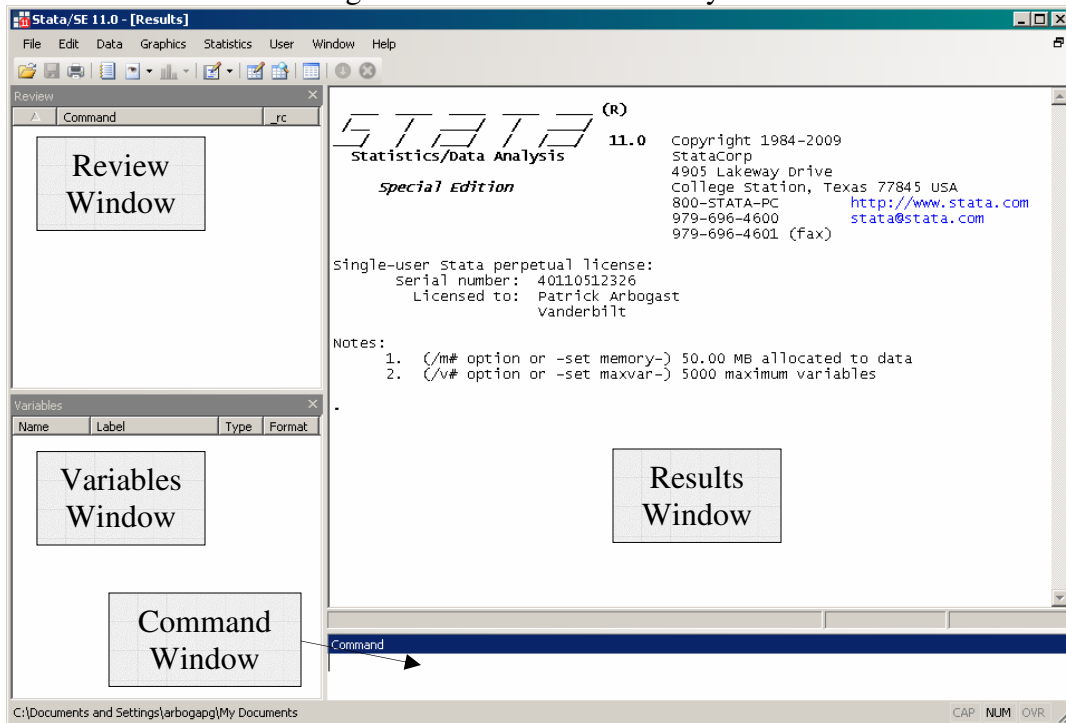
Stata/SE 11.0 - [Results]

File Edit Data Graphics Statistics User Window Help

Review

Command _rc

Review Window

Variables

Name Label Type Format

Variables Window

Command Window

(R)

Statistics/Data Analysis

Special Edition

11.0 Copyright 1984-2009
StataCorp
4905 Lakeway Drive
College Station, Texas 77845 USA
800-STATA-PC http://www.stata.com
979-696-4600 stata@stata.com
979-696-4601 (fax)

Single-user Stata perpetual license:
Serial number: 40110512326
Licensed to: Patrick Arbogast
Vanderbilt

Notes:
1. (/m# option or -set memory-) 50.00 MB allocated to data
2. (/v# option or -set maxvar-) 5000 maximum variables

.

Results Window

Command

C:\Documents and Settings\arbogapg\My Documents

CAP NUM OVR